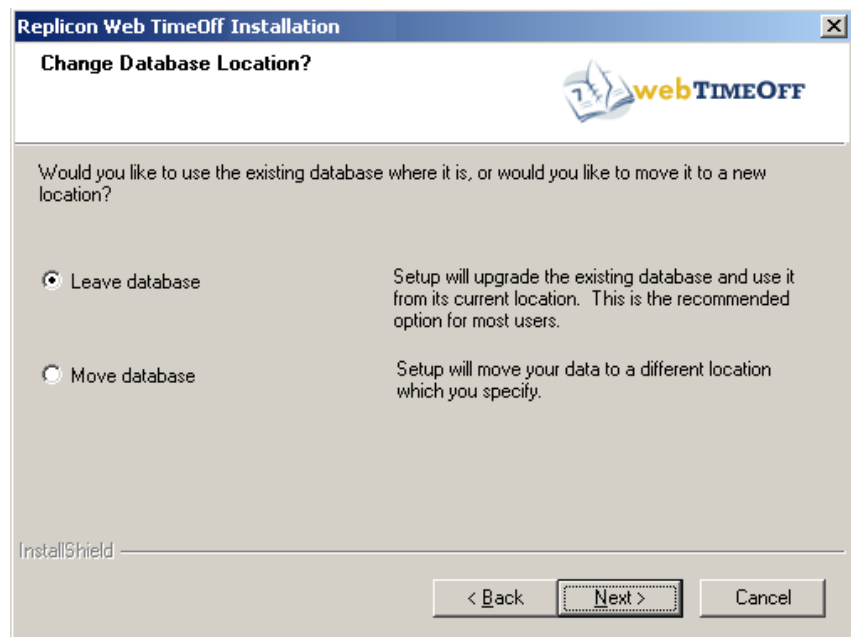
Replicon Web TimeOff Installation

Change Database Location?

webTIMEOFF

Would you like to use the existing database where it is, or would you like to move it to a new location?

Leave database

Setup will upgrade the existing database and use it from its current location. This is the recommended option for most users.

Move database

Setup will move your data to a different location which you specify.

InstallShield

< Back

Next >

Cancel